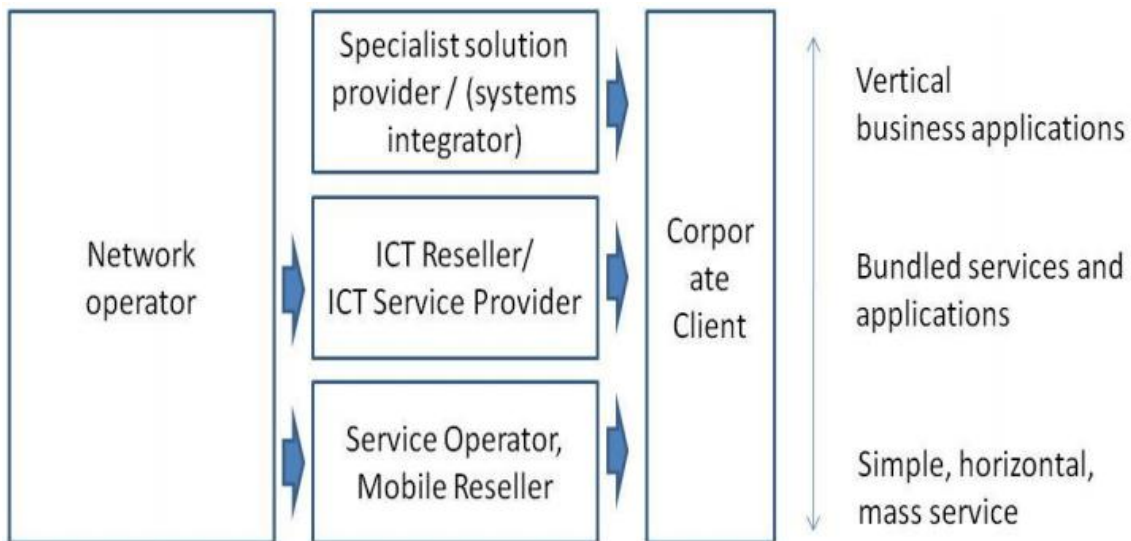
Network operator

Specialist solution provider / (systems integrator)

ICT Reseller/ ICT Service Provider

Service Operator, Mobile Reseller

Corpor ate Client

Vertical business applications

Bundled services and applications

Simple, horizontal, mass service